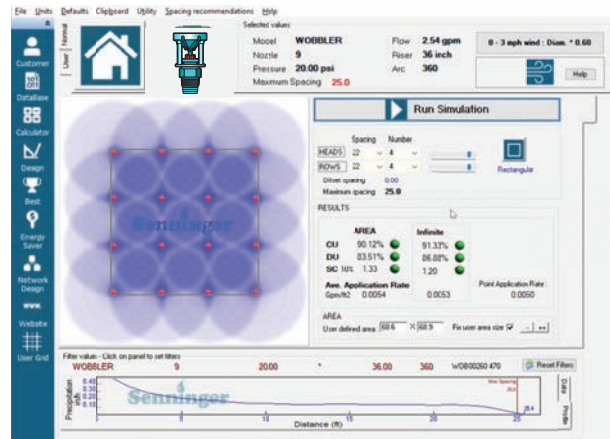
File Units Defaults Clipboard Utility Spacing recommendations Help

Customer
Database
Calculator
Design
Best
Energy Saver
Network Design
www.
Website
User Grid

Normal
User

Selected values
Model WOBBLER
Nozzle 9
Pressure 20.00 psi
Maximum Spacing 25.0
Flow 2.54 gpm
Riser 36 inch
Arc 360

0 - 3 mph wind : Diam. * 0.60
Help

Run Simulation

Spacing Number
HEADS 22 4
ROWS 22 4
Offset spacing 0.00
Maximum spacing 25.0
Rectangular

RESULTS
| | AREA | Infinite |
|---|---|---|
| CU | 90.12% | 91.33% |
| DU | 83.51% | 86.08% |
| SC 10% | 1.33 | 1.20 |

Ave. Application Rate
Gpm/ft2 0.0054 0.0053
Point Application Rate : 0.0050

AREA
User defined area 68.6 X 68.9 Fix user area size

Senninger

Filter value - Click on panel to set filters
WOBBLER 9 20.00 * 36.00 360 WOB00260 470
Reset Filters

Precipitation in/h
0.40
0.30
0.20
0.10
0
5
10
15
20
25
Distance (ft)
Max Spacing 25.0
Senninger
Data
Profile